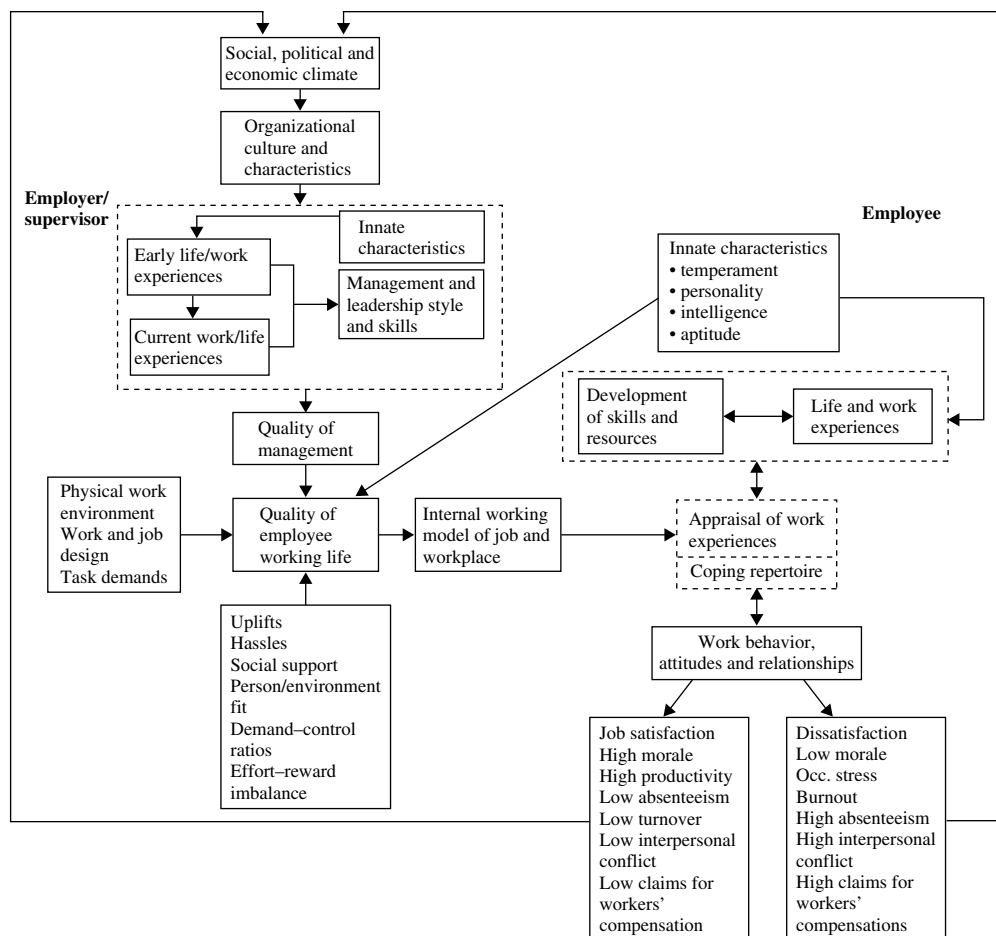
Social, political and economic climate

Organizational culture and characteristics

Employer/ supervisor

Innate characteristics

Early life/work experiences

Management and leadership style and skills

Current work/life experiences

Employee

Innate characteristics
• temperament
• personality
• intelligence
• aptitude

Development of skills and resources

Life and work experiences

Quality of management

Physical work environment
Work and job design
Task demands

Quality of employee working life

Internal working model of job and workplace

Appraisal of work experiences

Coping repertoire

Uplifts
Hassles
Social support
Person/environment fit
Demand–control ratios
Effort–reward imbalance

Work behavior, attitudes and relationships

Job satisfaction
High morale
High productivity
Low absenteeism
Low turnover
Low interpersonal conflict
Low claims for workers' compensation

Dissatisfaction
Low morale
Occ. stress
Burnout
High absenteeism
High interpersonal conflict
High claims for workers' compensations